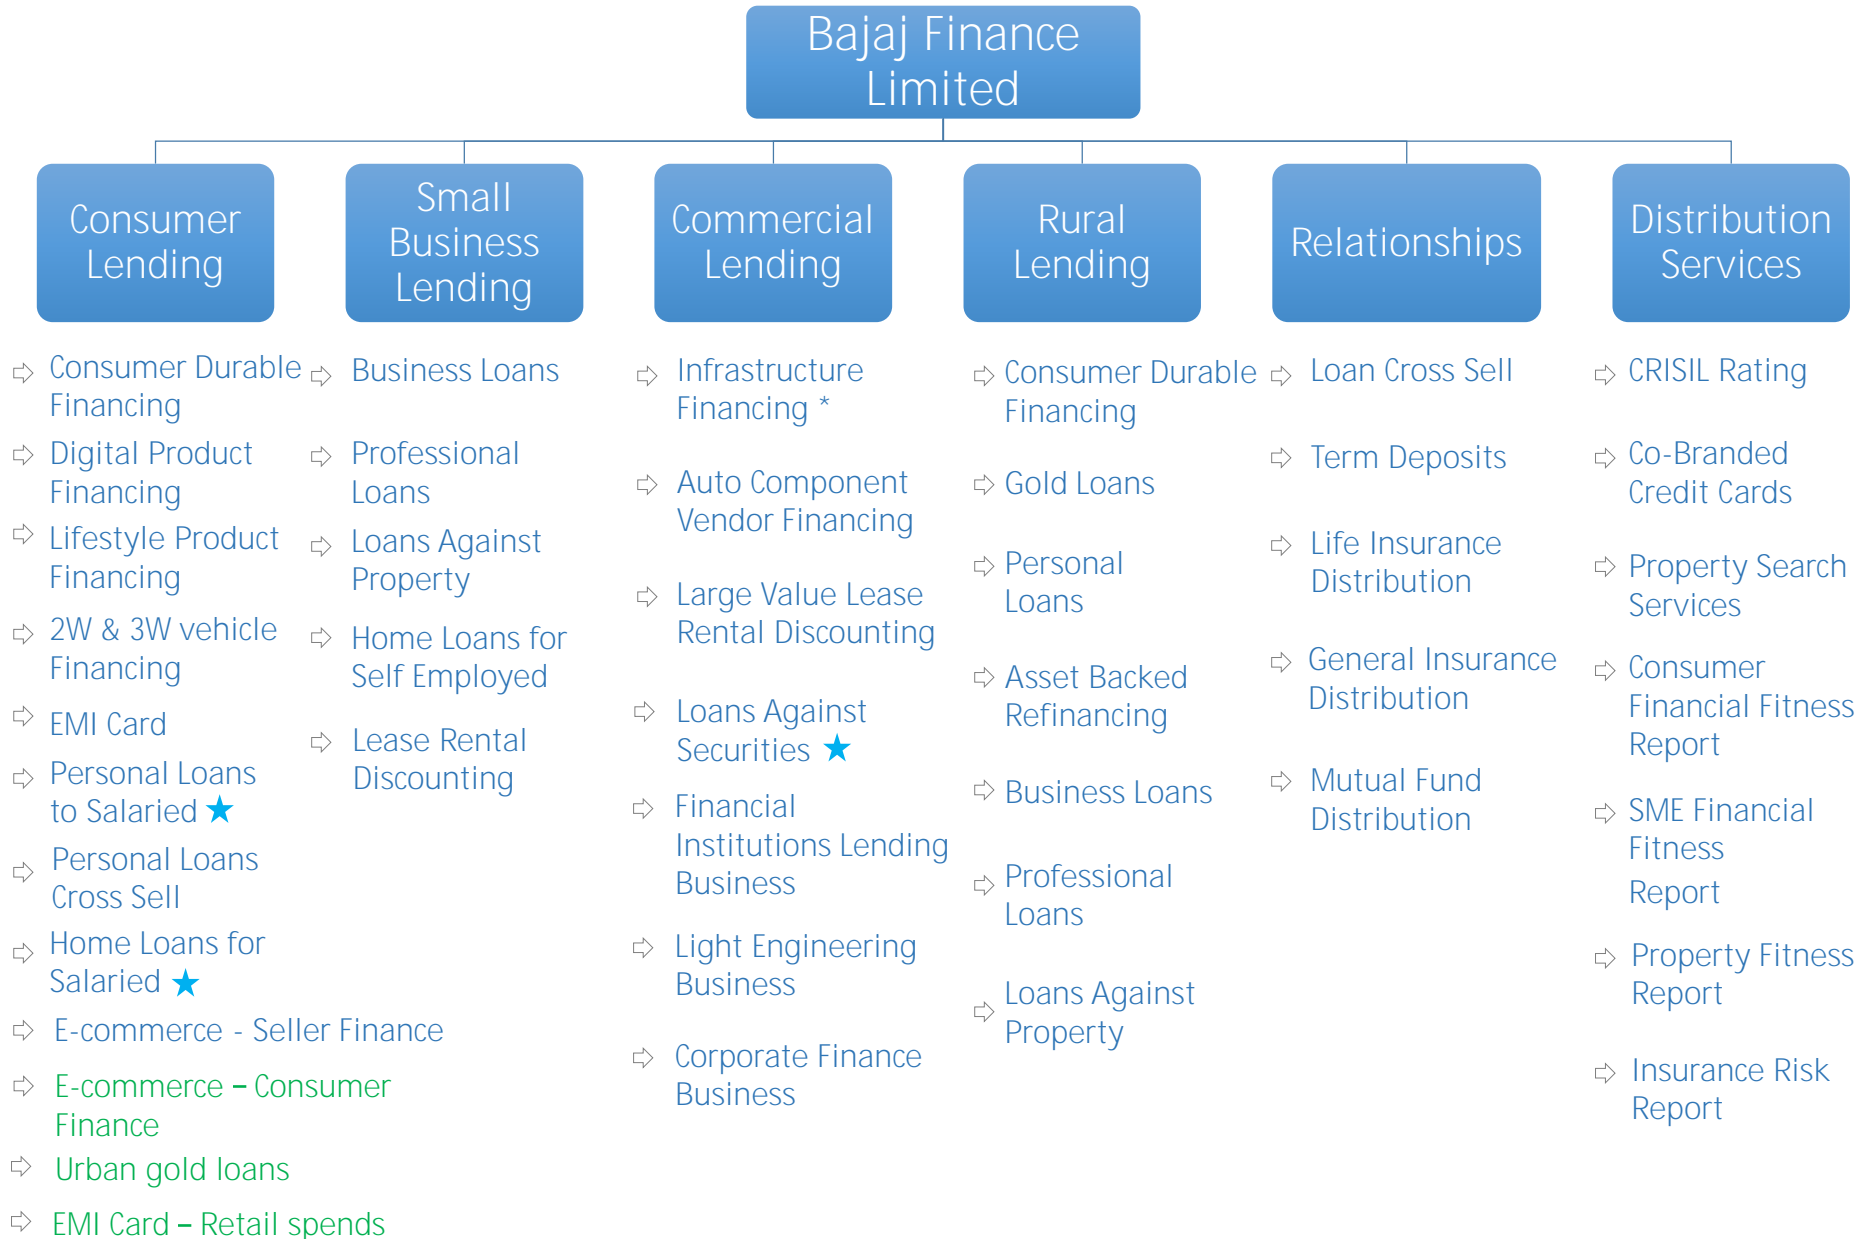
Bajaj Finance Limited

Consumer Lending

Small Business Lending

Commercial Lending

Rural Lending

Relationships

Distribution Services

Consumer Durable Financing

Digital Product Financing

Lifestyle Product Financing

2W & 3W vehicle Financing

EMI Card

Personal Loans to Salaried ★

Personal Loans Cross Sell

Home Loans for Salaried ★

E-commerce - Seller Finance

E-commerce – Consumer Finance

Urban gold loans

EMI Card – Retail spends

Business Loans

Professional Loans

Loans Against Property

Home Loans for Self Employed

Lease Rental Discounting

Infrastructure Financing *

Auto Component Vendor Financing

Large Value Lease Rental Discounting

Loans Against Securities ★

Financial Institutions Lending Business

Light Engineering Business

Corporate Finance Business

Consumer Durable Financing

Gold Loans

Personal Loans

Asset Backed Refinancing

Business Loans

Professional Loans

Loans Against Property

Loan Cross Sell

Term Deposits

Life Insurance Distribution

General Insurance Distribution

Mutual Fund Distribution

CRISIL Rating

Co-Branded Credit Cards

Property Search Services

Consumer Financial Fitness Report

SME Financial Fitness Report

Property Fitness Report

Insurance Risk Report